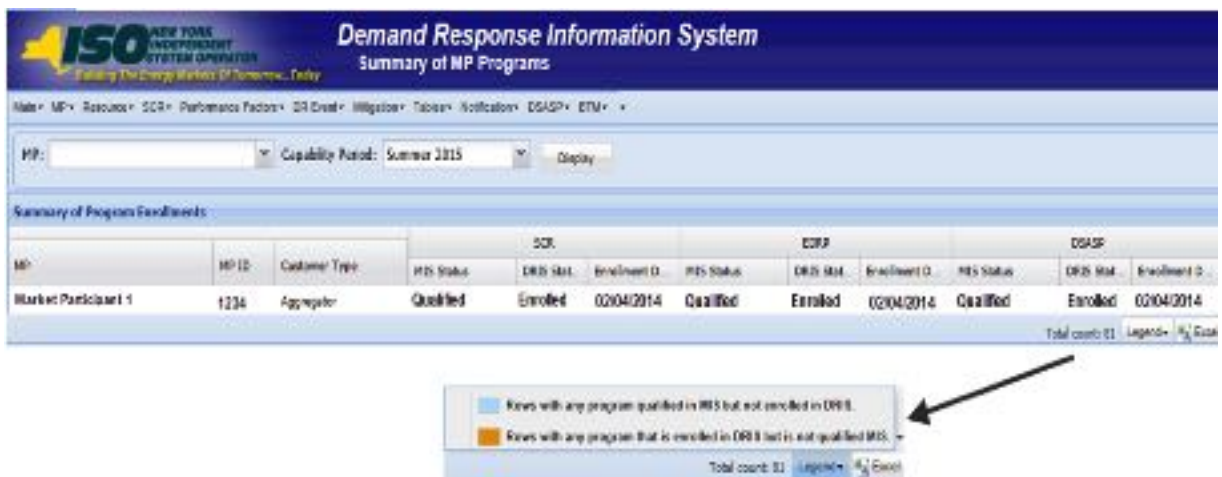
ISO NEW YORK INDEPENDENT SYSTEM OPERATOR
Building The Energy Markets Of Tomorrow... Today

Demand Response Information System
Summary of MP Programs

Main▾ MP▾ Resource▾ SCR▾ Performance Factors▾ DR Event▾ Mitigation▾ Tables▾ Notification▾ DSASP▾ ETM▾ ▾

MP: Capability Period: Summer 2015 Display

Summary of Program Enrollments

| MP | MP ID | Customer Type | SCR MIS Status | SCR DRIS Stat... | SCR Enrollment D... | EDRP MIS Status | EDRP DRIS Stat... | EDRP Enrollment D... | DSASP MIS Status | DSASP DRIS Stat... | DSASP Enrollment D... |
|---|---|---|---|---|---|---|---|---|---|---|---|
| Market Participant 1 | 1234 | Aggregator | Qualified | Enrolled | 02/04/2014 | Qualified | Enrolled | 02/04/2014 | Qualified | Enrolled | 02/04/2014 |

Total count: 01 Legend▾ Excel

Rows with any program qualified in MIS but not enrolled in DRIS.
Rows with any program that is enrolled in DRIS but is not qualified MIS.
Total count: 01 Legend▾ Excel